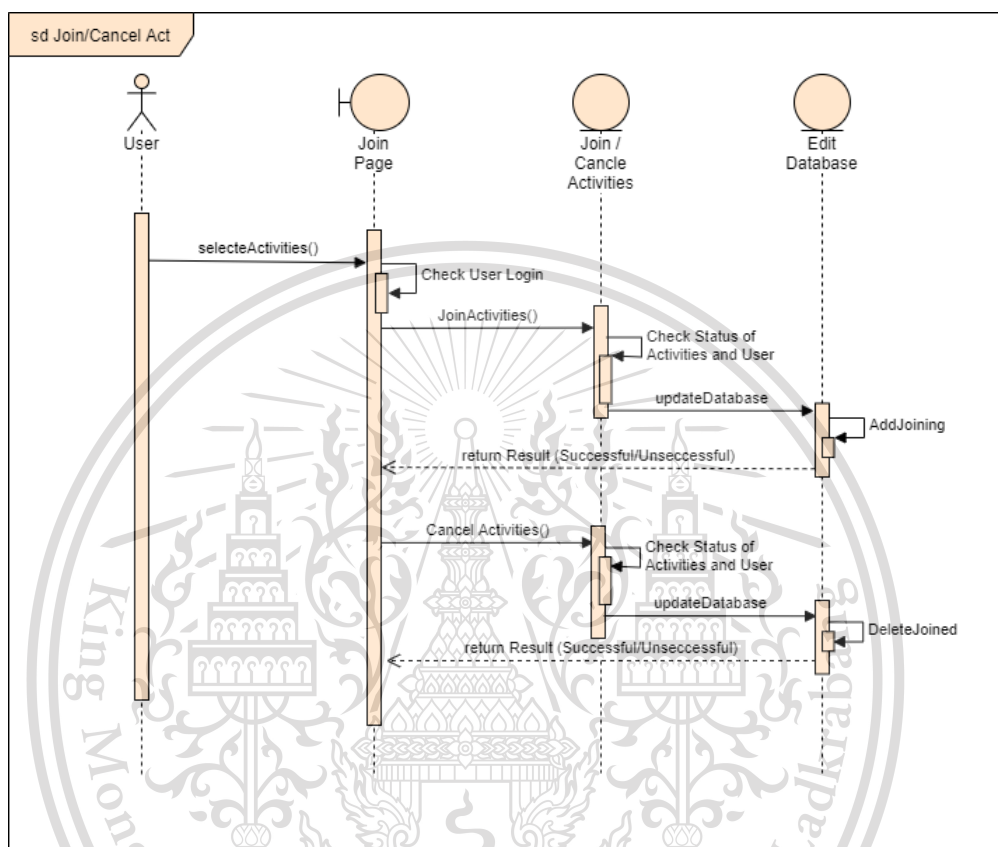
sd Join/Cancel Act

User

Join Page

Join / Cancle Activities

Edit Database

selecteActivities()

Check User Login

JoinActivities()

Check Status of Activities and User

updateDatabase

AddJoining

return Result (Successful/Unseccessful)

Cancel Activities()

Check Status of Activities and User

updateDatabase

DeleteJoined

return Result (Successful/Unseccessful)

King Mon

Ladkrabang